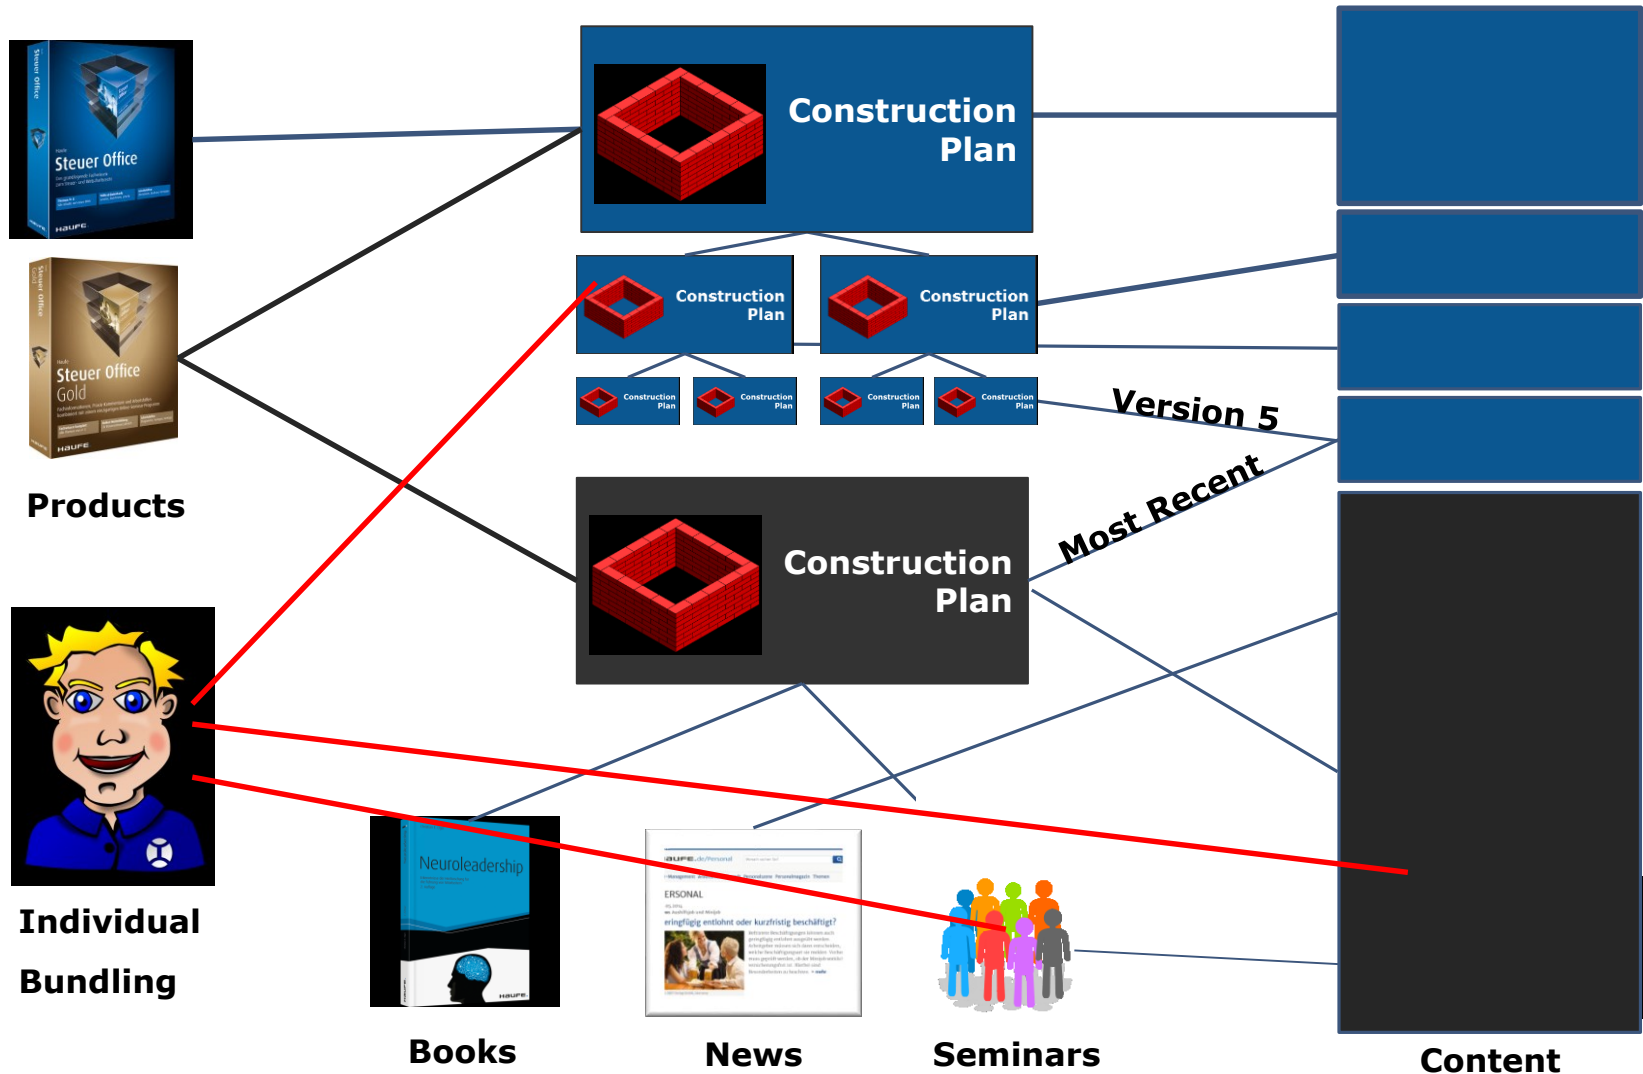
Steuer Office

Steuer Office Gold

Products

Construction Plan

Construction Plan

Construction Plan

Construction Plan

Construction Plan

Construction Plan

Construction Plan

Version 5

Most Recent

Construction Plan

Individual Bundling

Neuroleadership

Books

ERSONAL

News

Seminars

Content